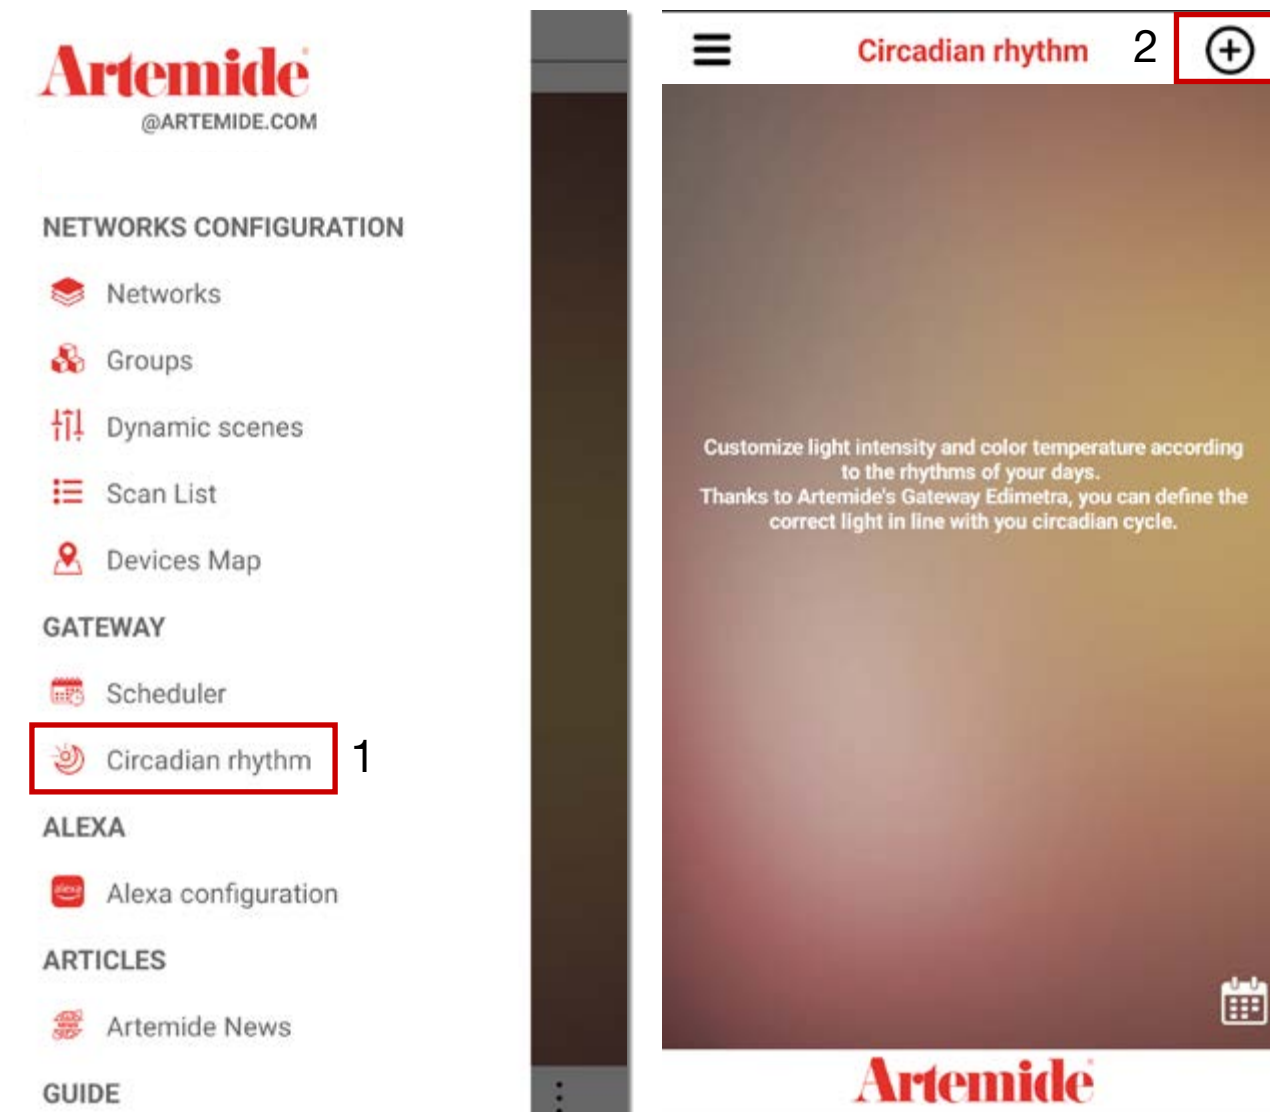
Artemide
@ARTEMIDE.COM

NETWORKS CONFIGURATION

Networks

Groups

Dynamic scenes

Scan List

Devices Map

GATEWAY

Scheduler

Circadian rhythm

1

ALEXA

alexa

Alexa configuration

ARTICLES

Artemide News

GUIDE

Circadian rhythm

2

Customize light intensity and color temperature according to the rhythms of your days.
Thanks to Artemide's Gateway Edimetra, you can define the correct light in line with you circadian cycle.

Artemide